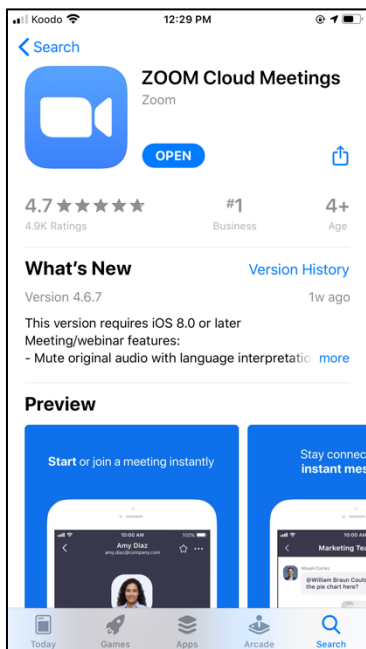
Koodo 12:29 PM

Search

ZOOM Cloud Meetings
Zoom

OPEN

4.7 ★★★★★
4.9K Ratings

#1
Business

4+
Age

What's New
Version History

Version 4.6.7
1w ago

This version requires iOS 8.0 or later
Meeting/webinar features:
- Mute original audio with language interpretatio more

Preview

Start or join a meeting instantly

10:00 AM
Amy Diaz
amy.diaz@company.com

Stay connec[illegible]
instant mes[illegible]

10:00 AM
Marketing Tea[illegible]
@William Braun Could
the pie chart here?

Today
Games
Apps
Arcade
Search